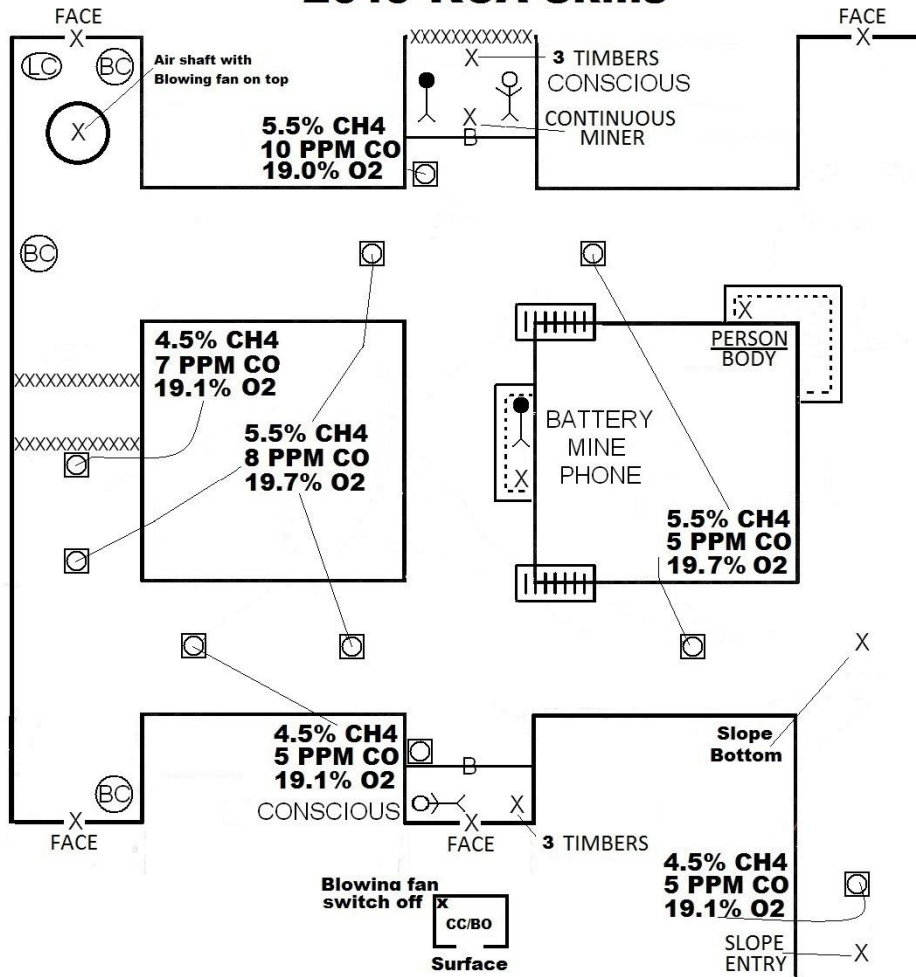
2015 RGA Skills

FACE
X

FACE
X

LC

BC

Air shaft with Blowing fan on top

X

XXXXXXXXXXXX

X

3 TIMBERS
CONSCIOUS

X
B

CONTINUOUS MINER

5.5% CH4
10 PPM CO
19.0% O2

BC

4.5% CH4
7 PPM CO
19.1% O2

XXXXXXXXXXXX

XXXXXXXXXXXX

5.5% CH4
8 PPM CO
19.7% O2

X

PERSON
BODY

BATTERY
MINE
PHONE

X

5.5% CH4
5 PPM CO
19.7% O2

X

Slope Bottom

4.5% CH4
5 PPM CO
19.1% O2

B

BC

CONSCIOUS

X
FACE

X
FACE

X

3 TIMBERS

4.5% CH4
5 PPM CO
19.1% O2

Blowing fan switch off x

CC/BO

Surface

SLOPE ENTRY
X